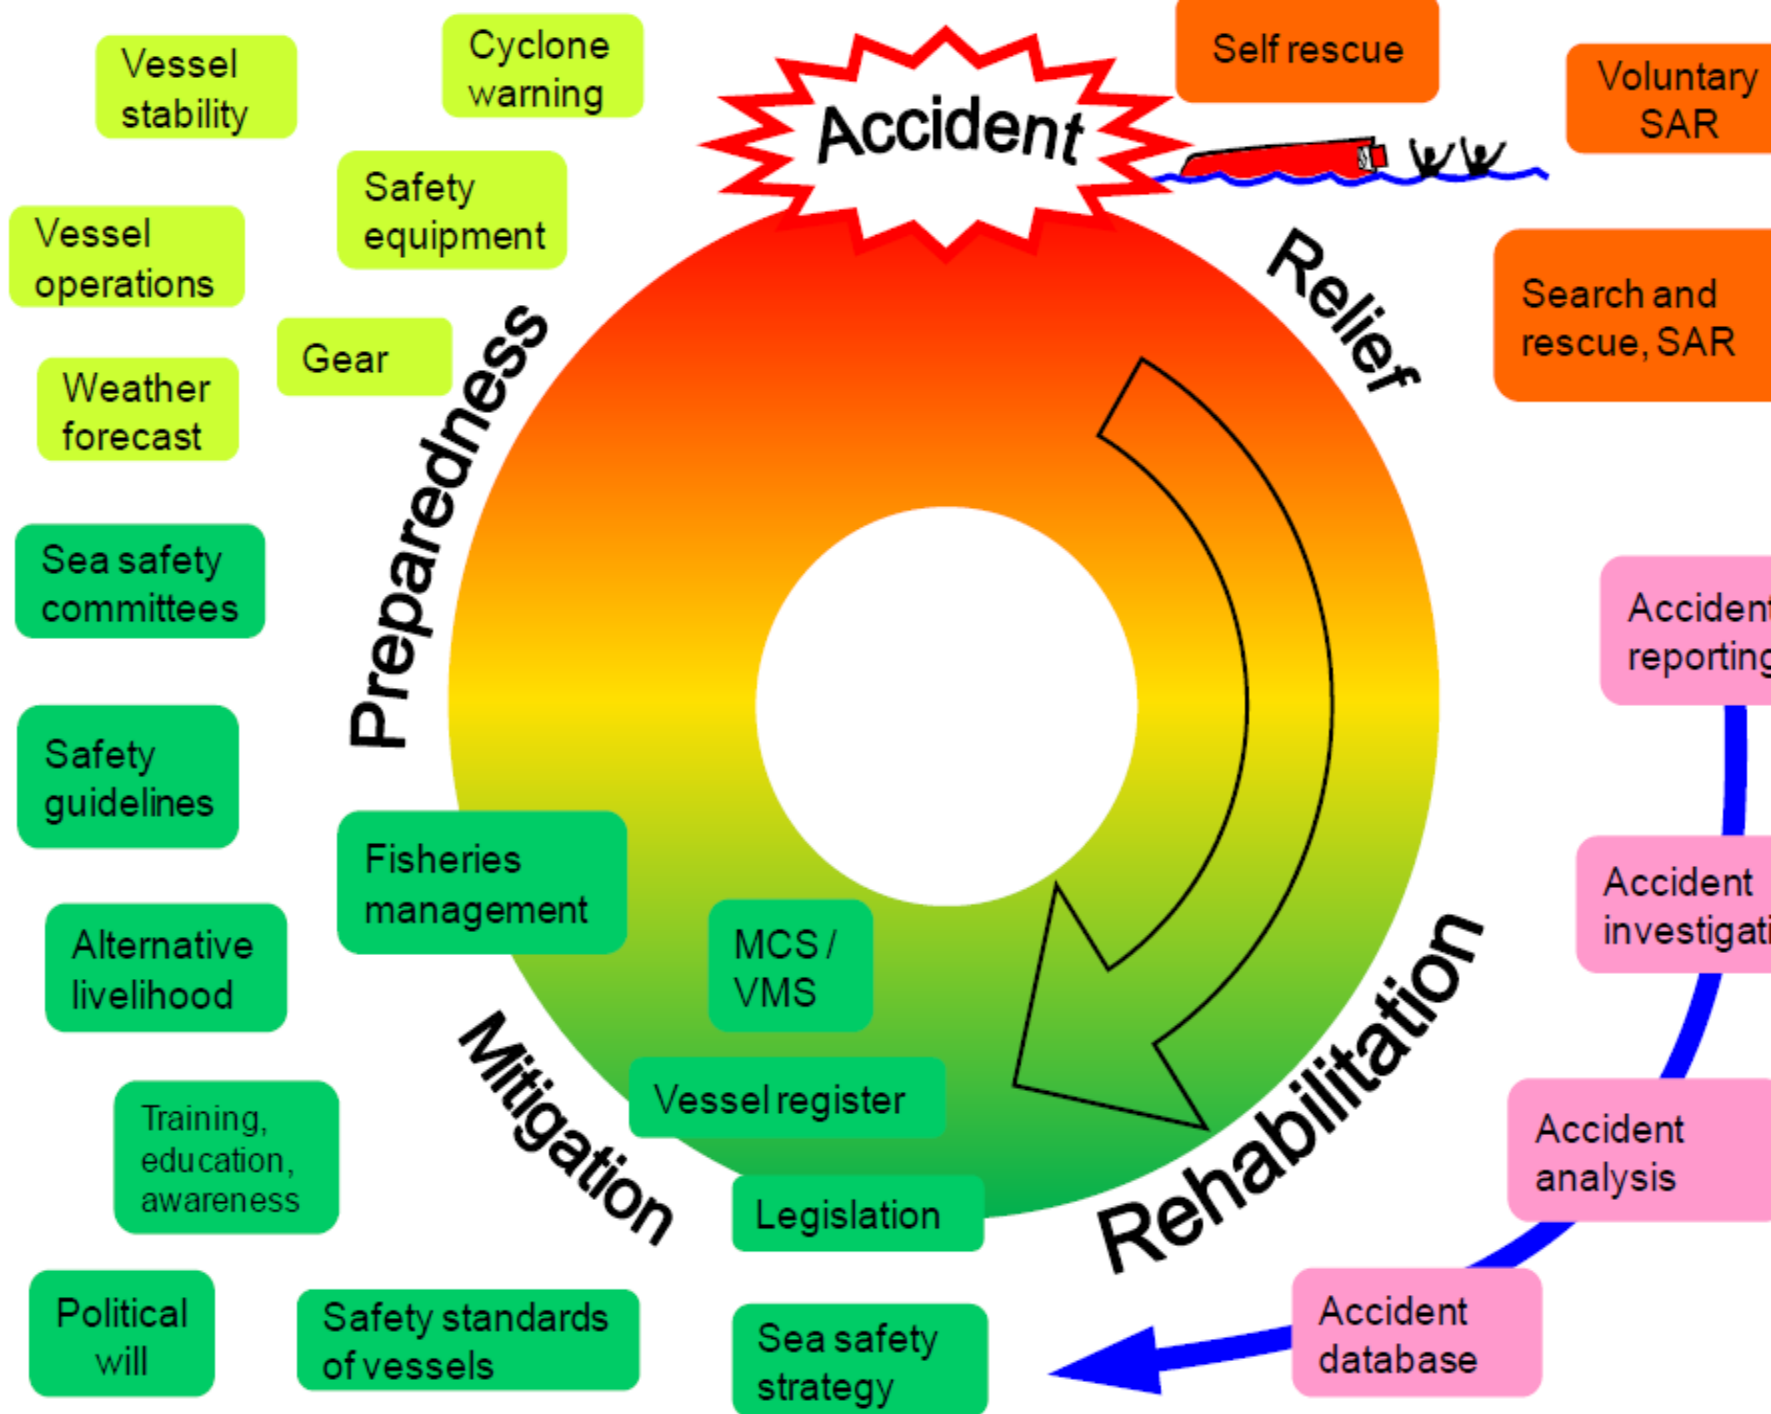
Vessel stability

Cyclone warning

Accident

Self rescue

Voluntary SAR

Safety equipment

Vessel operations

Gear

Relief

Search and rescue, SAR

Weather forecast

Preparedness

Sea safety committees

Accident reporting

Safety guidelines

Fisheries management

Accident investigati

Alternative livelihood

MCS / VMS

Mitigation

Rehabilitation

Vessel register

Accident analysis

Training, education, awareness

Legislation

Political will

Safety standards of vessels

Sea safety strategy

Accident database